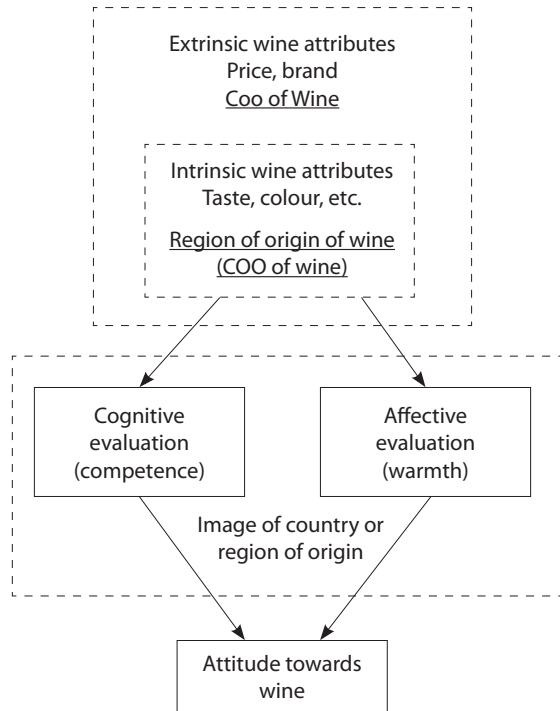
Extrinsic wine attributes
Price, brand
Coo of Wine

Intrinsic wine attributes
Taste, colour, etc.

Region of origin of wine
(COO of wine)

Cognitive evaluation (competence)

Affective evaluation (warmth)

Image of country or region of origin

Attitude towards wine